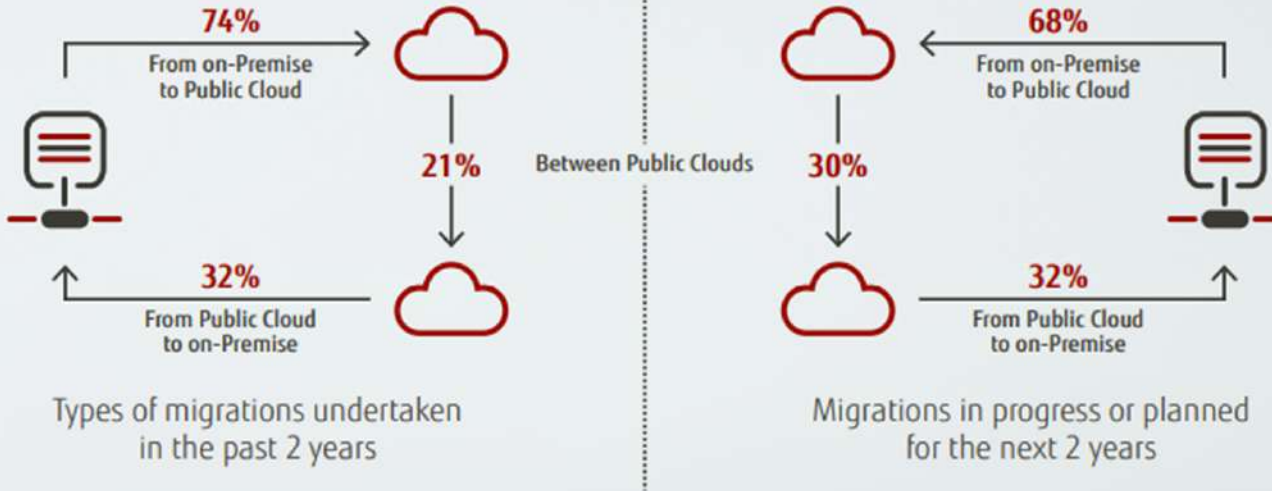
74%
From on-Premise to Public Cloud

21%

32%
From Public Cloud to on-Premise

Types of migrations undertaken in the past 2 years

Between Public Clouds

68%
From on-Premise to Public Cloud

30%

32%
From Public Cloud to on-Premise

Migrations in progress or planned for the next 2 years